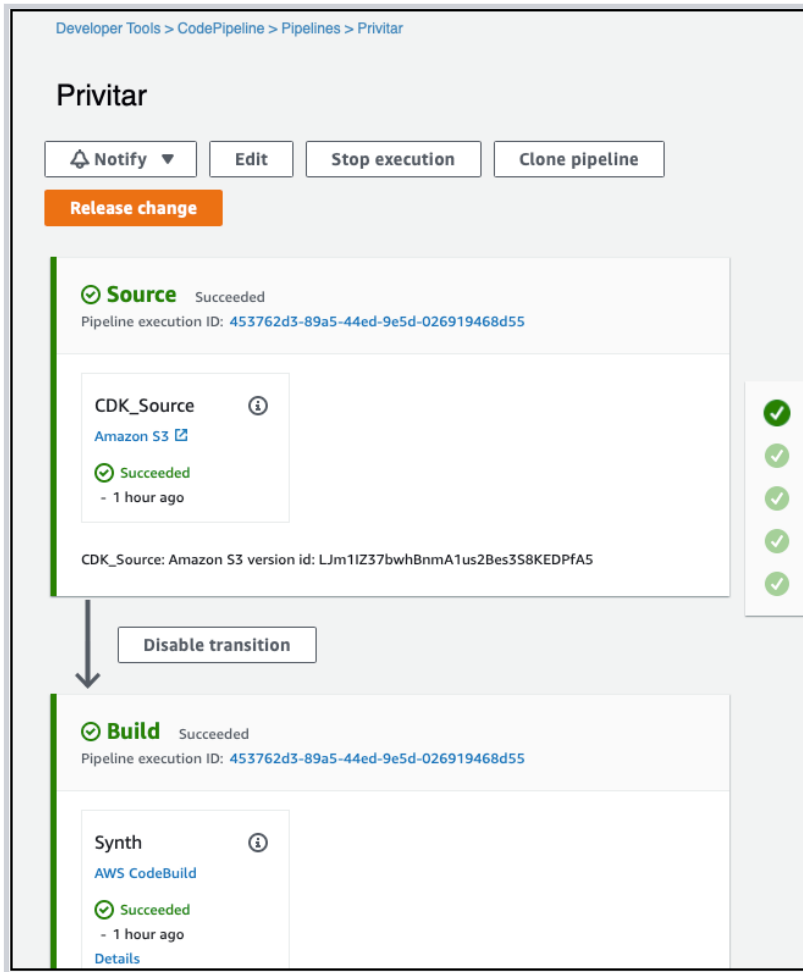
Developer Tools > CodePipeline > Pipelines > Privitar

Privitar

Notify ▼
Edit
Stop execution
Clone pipeline
Release change

Source Succeeded
Pipeline execution ID: 453762d3-89a5-44ed-9e5d-026919468d55

CDK_Source
Amazon S3
Succeeded
- 1 hour ago

CDK_Source: Amazon S3 version id: LJm1IZ37bwhBnmA1us2Bes3S8KEDPfA5

Disable transition

Build Succeeded
Pipeline execution ID: 453762d3-89a5-44ed-9e5d-026919468d55

Synth
AWS CodeBuild
Succeeded
- 1 hour ago
Details